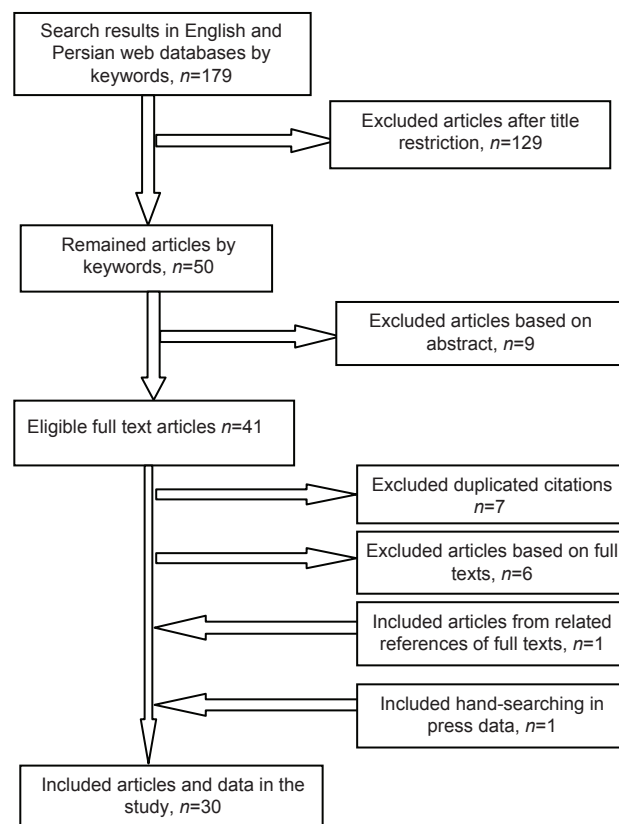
Search results in English and Persian web databases by keywords, *n*=179

Excluded articles after title restriction, *n*=129

Remained articles by keywords, *n*=50

Excluded articles based on abstract, *n*=9

Eligible full text articles *n*=41

Excluded duplicated citations *n*=7

Excluded articles based on full texts, *n*=6

Included articles from related references of full texts, *n*=1

Included hand-searching in press data, *n*=1

Included articles and data in the study, *n*=30